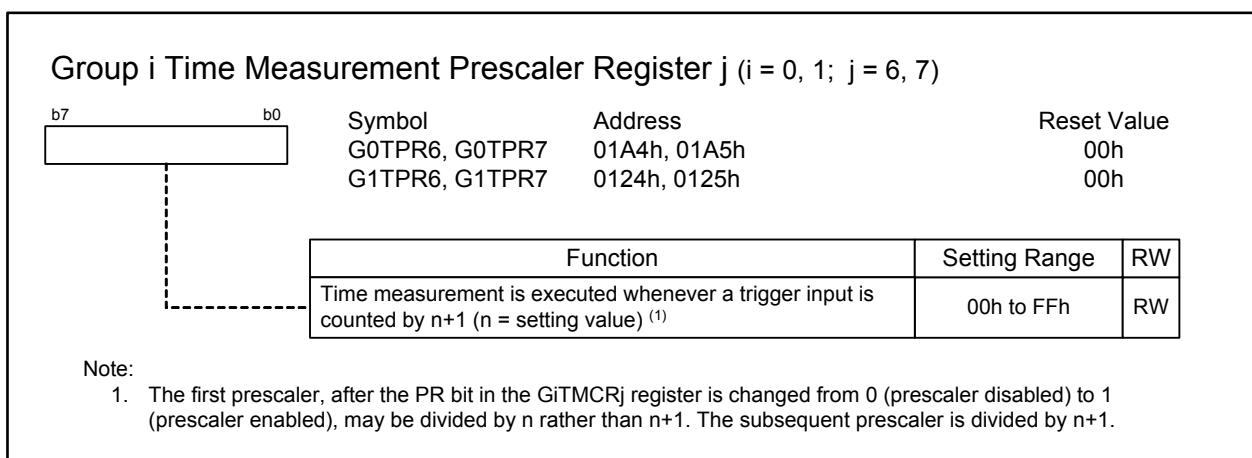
Group i Time Measurement Prescaler Register j (i = 0, 1; j = 6, 7)

b7 b0

| Symbol | Address | Reset Value |
|---|---|---|
| G0TPR6, G0TPR7 | 01A4h, 01A5h | 00h |
| G1TPR6, G1TPR7 | 0124h, 0125h | 00h |

| Function | Setting Range | RW |
|---|---|---|
| Time measurement is executed whenever a trigger input is counted by n+1 (n = setting value) $^{(1)}$ | 00h to FFh | RW |

Note:
1. The first prescaler, after the PR bit in the GiTMCRj register is changed from 0 (prescaler disabled) to 1 (prescaler enabled), may be divided by n rather than n+1. The subsequent prescaler is divided by n+1.